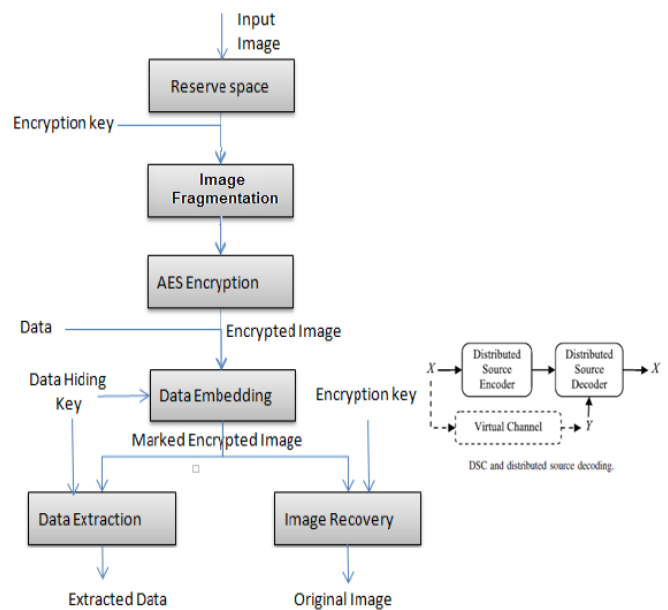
Input Image

Reserve space

Encryption key

Image Fragmentation

AES Encryption

Data

Encrypted Image

Data Hiding Key

Data Embedding

Encryption key

Marked Encrypted Image

Data Extraction

Image Recovery

Extracted Data

Original Image

$X$

Distributed Source Encoder

Distributed Source Decoder

$\hat{X}$

Virtual Channel

$Y$

DSC and distributed source decoding.